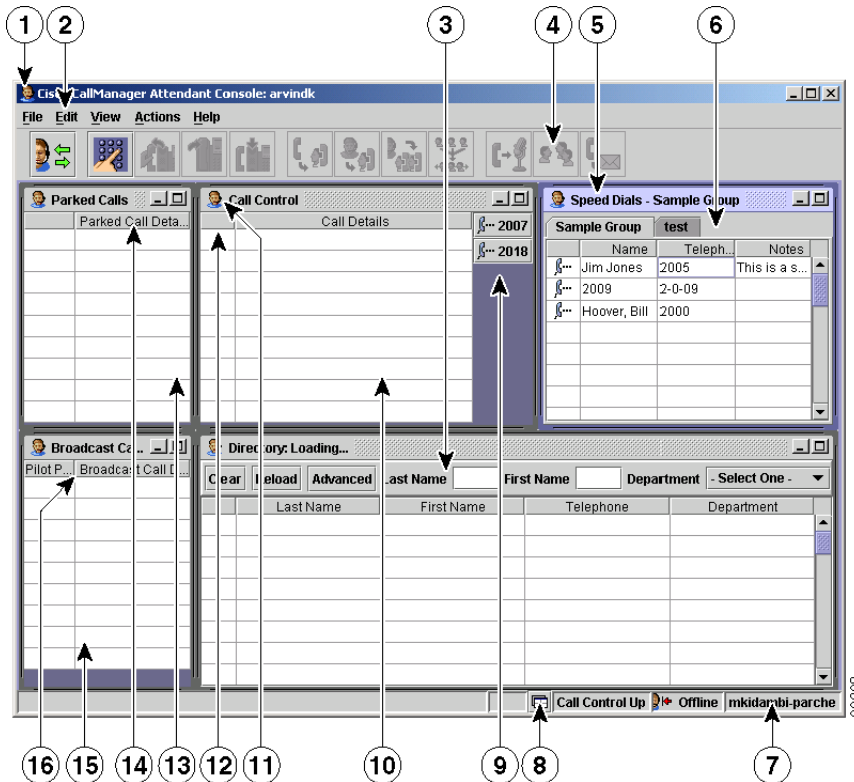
1 2 3 4 5 6

Cisco CallManager Attendant Console: arvindk

File Edit View Actions Help

Parked Calls

Parked Call Deta...

Call Control

Call Details

2007

2018

Speed Dials - Sample Group

Sample Group test

| | Name | Teleph... | Notes |
|---|---|---|---|
| | Jim Jones | 2005 | This is a s... |
| | 2009 | 2-0-09 | |
| | Hoover, Bill | 2000 | |

Broadcast Ca...

Pilot P... Broadcast Call D...

Directory: Loading...

Clear Reload Advanced Last Name First Name Department - Select One -

| | Last Name | First Name | Telephone | Department |
|---|---|---|---|---|

Call Control Up Offline mkidambi-parche

16 15 14 13 12 11 10 9 8 7